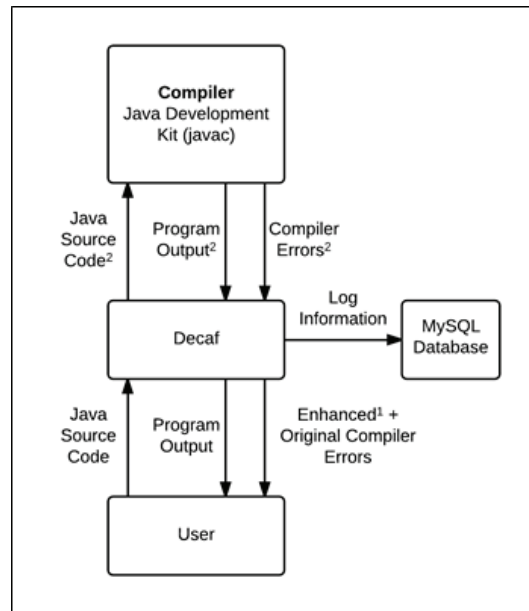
Compiler
Java Development Kit (javac)

Java Source Code$^2$

Program Output$^2$

Compiler Errors$^2$

Log Information

Decaf

MySQL Database

Java Source Code

Program Output

Enhanced$^1$ + Original Compiler Errors

User